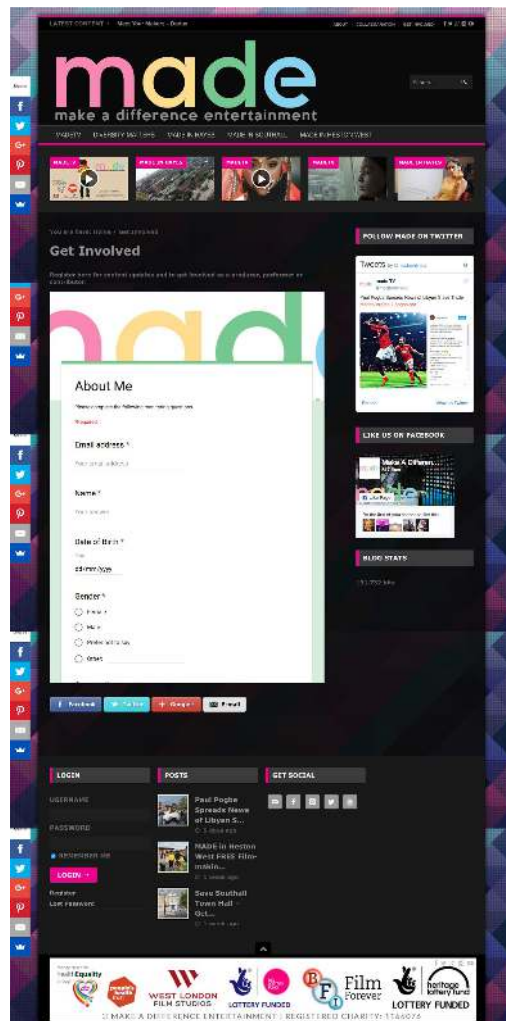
LATEST CONTENT

made
make a difference entertainment

Get Involved

About Me

Email address *

Name *

Date of Birth *

dd/mm/yyyy

Gender *

Female

Male

Other

FOLLOW MADE ON TWITTER

Tweets

Paul Pogba Spreads News of Libyan S...

LIKE US ON FACEBOOK

BLOG STATS

LOGIN

USERNAME

PASSWORD

Remember Me

LOGIN →

Register

Lost Password

POSTS

Paul Pogba Spreads News of Libyan S...

MADE in Heston West FREE Film-makin...

Save Southall Town Hall – Oct...

GET SOCIAL

Facebook

Twitter

Google+

Email

WEST LONDON FILM STUDIOS

LOTTERY FUNDED

BFI Film Forever

LOTTERY FUNDED

heritage lottery fund

© MAKE A DIFFERENCE ENTERTAINMENT | REGISTERED CHARITY: 1166076